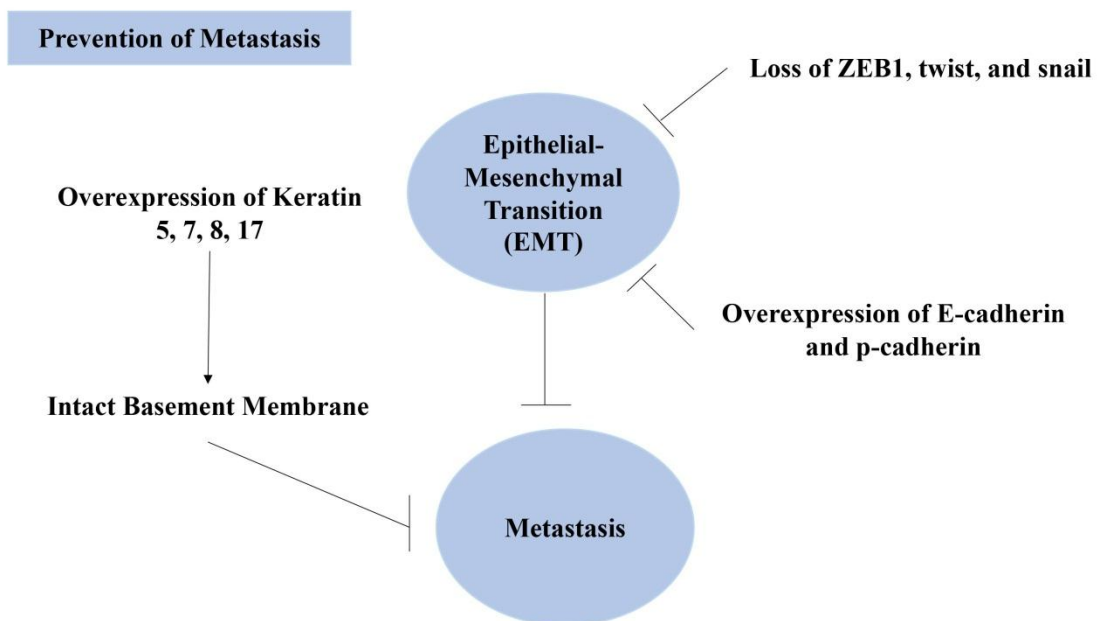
Prevention of Metastasis

Loss of ZEB1, twist, and snail

Epithelial-Mesenchymal Transition (EMT)

Overexpression of Keratin 5, 7, 8, 17

Overexpression of E-cadherin and p-cadherin

Intact Basement Membrane

Metastasis